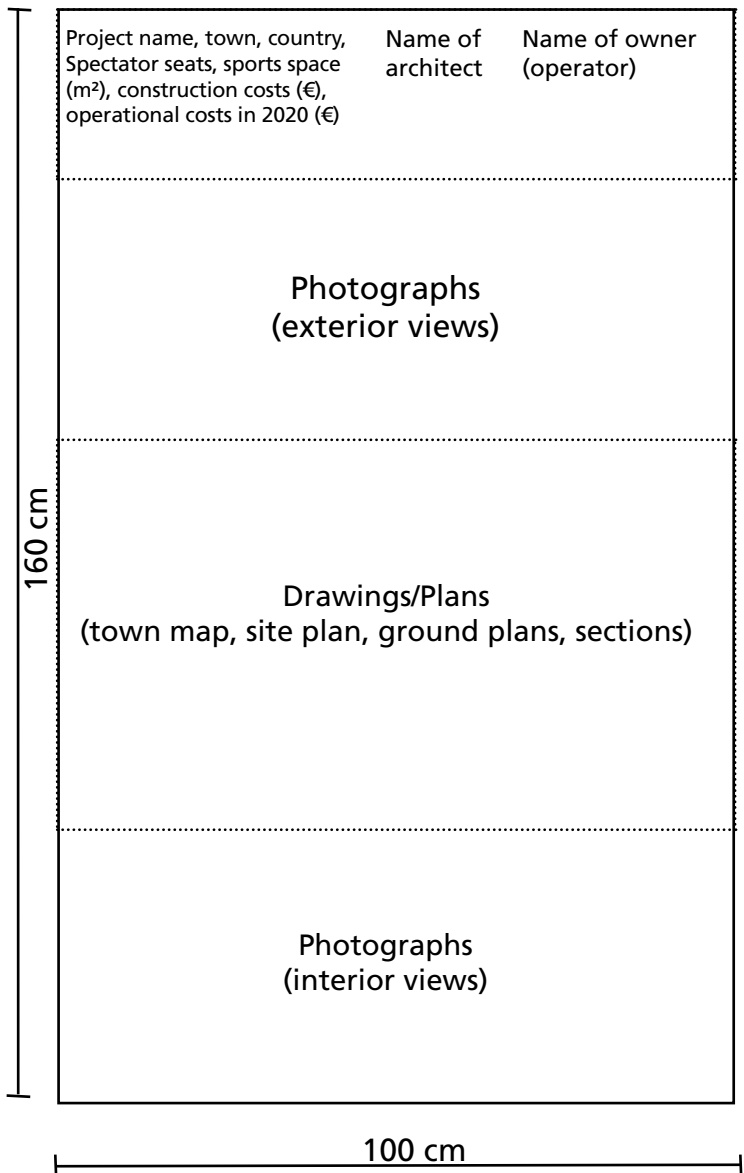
Project name, town, country, Spectator seats, sports space (m²), construction costs (€), operational costs in 2020 (€)

Name of architect

Name of owner (operator)

Photographs
(exterior views)

Drawings/Plans
(town map, site plan, ground plans, sections)

Photographs
(interior views)

160 cm

100 cm